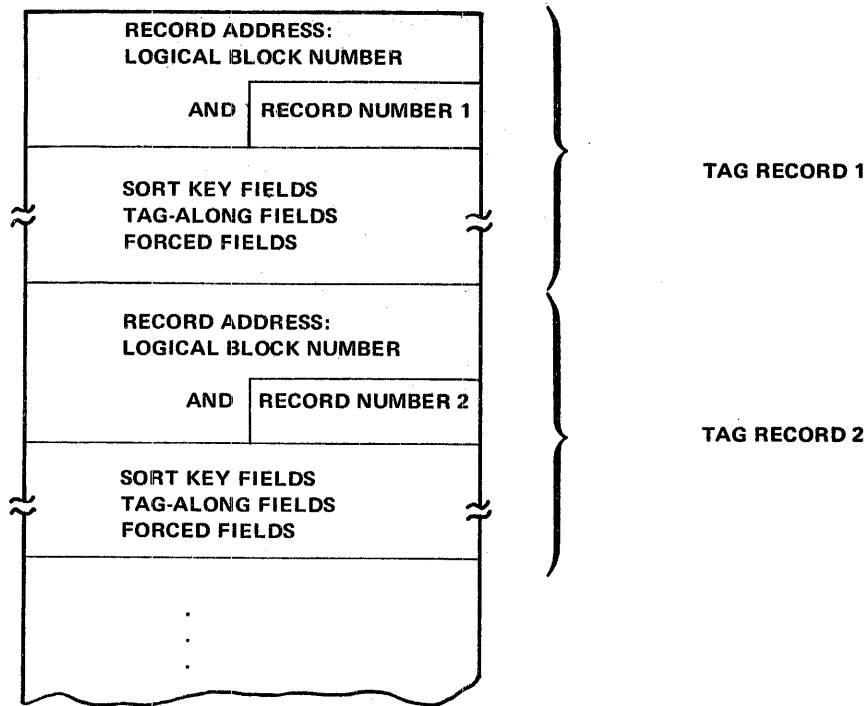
RECORD ADDRESS:
LOGICAL BLOCK NUMBER

AND | RECORD NUMBER 1

SORT KEY FIELDS
TAG-ALONG FIELDS
FORCED FIELDS

TAG RECORD 1

RECORD ADDRESS:
LOGICAL BLOCK NUMBER

AND | RECORD NUMBER 2

SORT KEY FIELDS
TAG-ALONG FIELDS
FORCED FIELDS

TAG RECORD 2

.
.
.